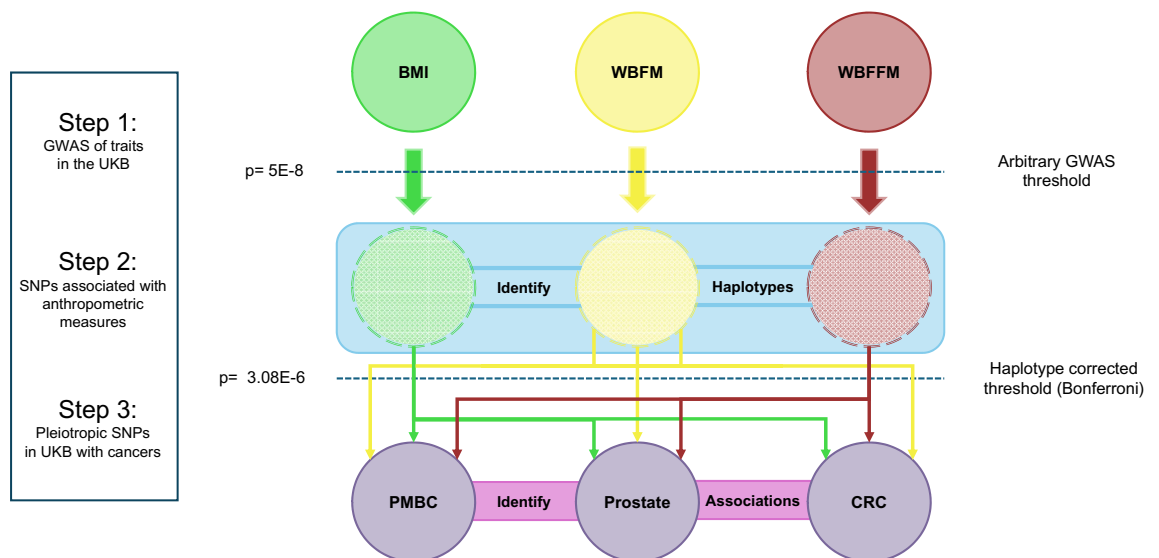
Step 1:
GWAS of traits in the UKB

Step 2:
SNPs associated with anthropometric measures

Step 3:
Pleiotropic SNPs in UKB with cancers

BMI

WBFM

WBFFM

p= 5E-8

Arbitrary GWAS threshold

Identify

Haplotypes

p= 3.08E-6

Haplotype corrected threshold (Bonferroni)

PMBC

Identify

Prostate

Associations

CRC